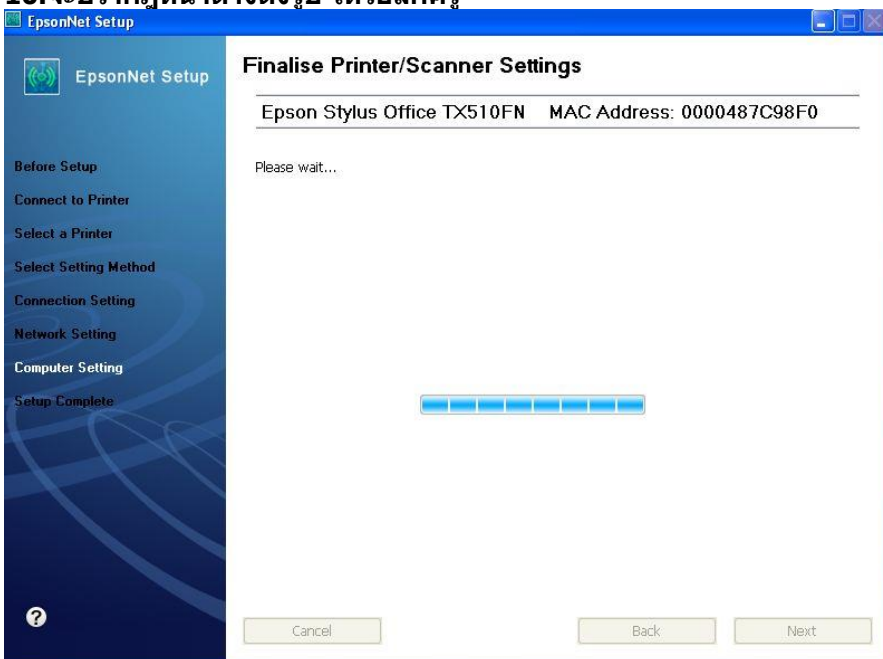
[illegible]

EpsonNet Setup

EpsonNet Setup

Finalise Printer/Scanner Settings

Epson Stylus Office TX510FN MAC Address: 0000487C98F0

Before Setup
Connect to Printer
Select a Printer
Select Setting Method
Connection Setting
Network Setting
Computer Setting
Setup Complete

Please wait...

?

Cancel

Back

Next